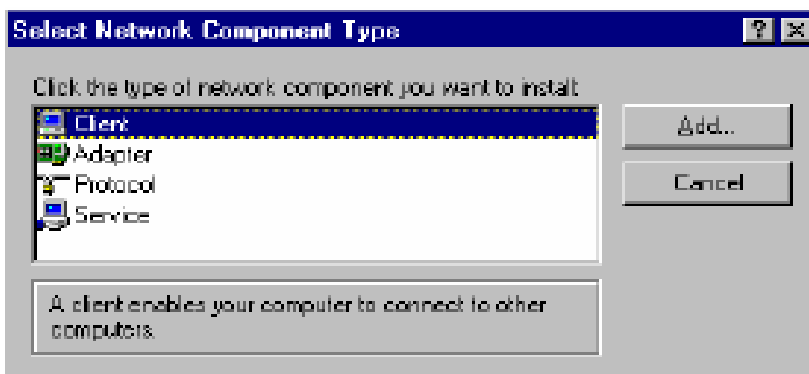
Select Network Component Type

?

X

Click the type of network component you want to install:

Client

Adapter

Protocol

Service

Add...

Cancel

A client enables your computer to connect to other computers.